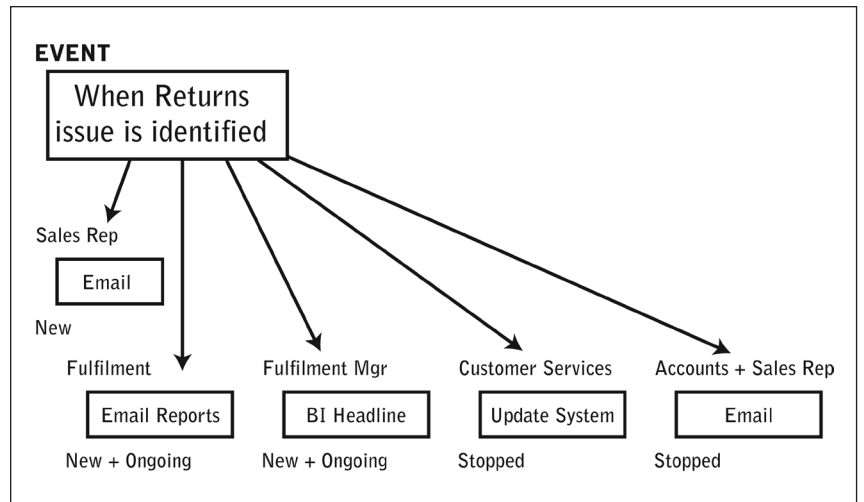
EVENT

When Returns issue is identified

Sales Rep

Email

New

Fulfilment

Email Reports

New + Ongoing

Fulfilment Mgr

BI Headline

New + Ongoing

Customer Services

Update System

Stopped

Accounts + Sales Rep

Email

Stopped